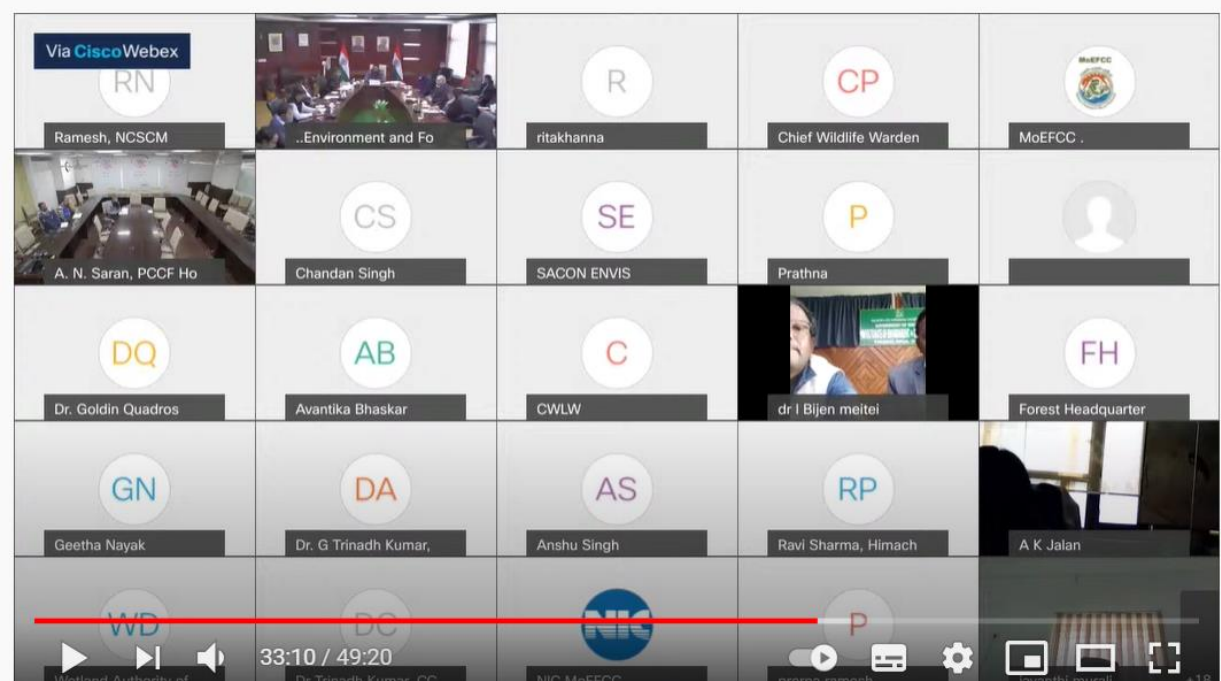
Via Cisco Webex

RN
Ramesh, NCSCM

..Environment and Fo

R
ritakhanna

CP
Chief Wildlife Warden

MoEFCC
MoEFCC .

A. N. Saran, PCCF Ho

CS
Chandan Singh

SE
SACON ENVIS

P
Prathna

DQ
Dr. Goldin Quadros

AB
Avantika Bhaskar

C
CWLW

dr I Bijen meitei

FH
Forest Headquarter

GN
Geetha Nayak

DA
Dr. G Trinadh Kumar,

AS
Anshu Singh

RP
Ravi Sharma, Himach

A K Jalan

WD
Wetland Authority of

DC
Dr Trinadh Kumar, CC

NIC
NIC MoEFCC

P
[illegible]

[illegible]

33:10 / 49:20